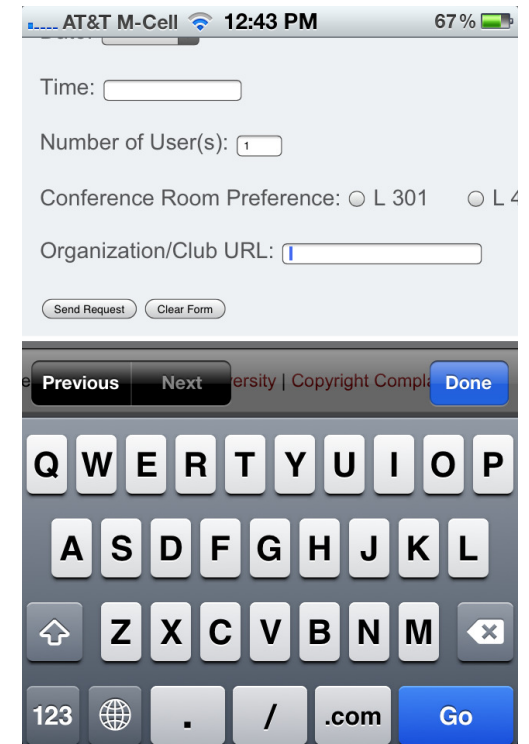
AT&T M-Cell 12:43 PM 67%

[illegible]

Time:

Number of User(s): 1

Conference Room Preference: ○ L 301 ○ L 4

Organization/Club URL:

Send Request Clear Form

Previous Next

e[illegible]ersity | Copyright Compl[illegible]

Done

Q W E R T Y U I O P

A S D F G H J K L

Z X C V B N M

123 . / .com Go